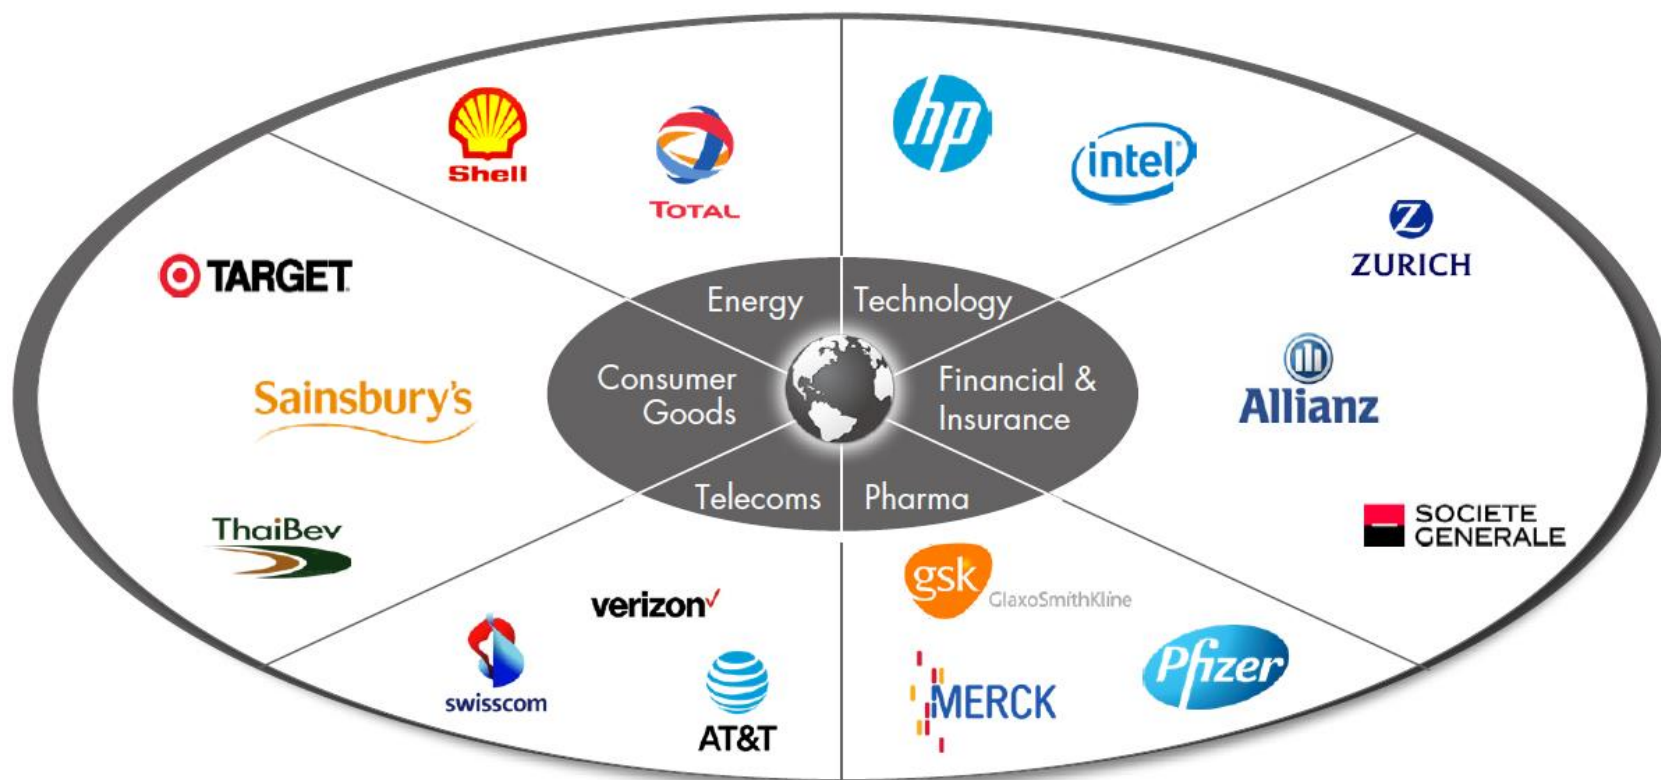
Shell
TOTAL
hp
intel
TARGET
ZURICH
Energy
Technology
Consumer Goods
Financial & Insurance
Sainsbury's
Allianz
Telecoms
Pharma
ThaiBev
SOCIETE GENERALE
gsk GlaxoSmithKline
verizon
swisscom
AT&T
MERCK
Pfizer